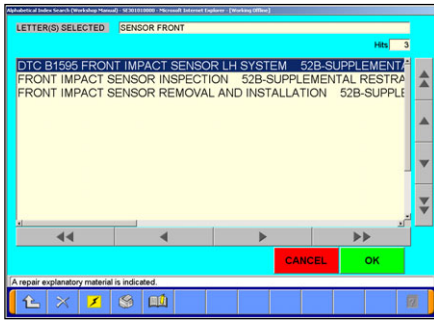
Alphabetical Index Search (Workshop Manual) - SE301010000 - Microsoft Internet Explorer - [Working Offline]

LETTER(S) SELECTED SENSOR FRONT

Hits 3

DTC B1595 FRONT IMPACT SENSOR LH SYSTEM 52B-SUPPLEMENTA
FRONT IMPACT SENSOR INSPECTION 52B-SUPPLEMENTAL RESTRA
FRONT IMPACT SENSOR REMOVAL AND INSTALLATION 52B-SUPPLE

CANCEL

OK

A repair explanatory material is indicated.